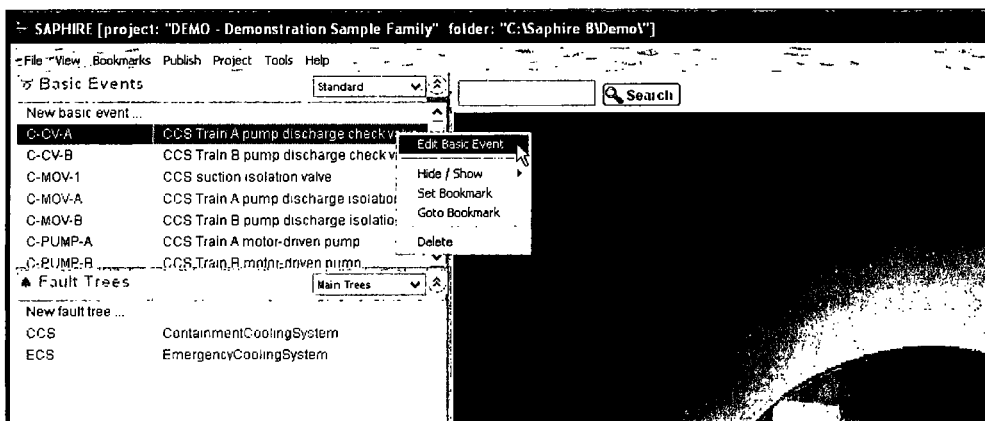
SAPHIRE [project: "DEMO - Demonstration Sample Family" folder: "C:\Saphire 8\Demo\"]

File View Bookmarks Publish Project Tools Help

Basic Events Standard

Search

New basic event ...

C-CV-A CCS Train A pump discharge check v

C-CV-B CCS Train B pump discharge check v

C-MOV-1 CCS suction isolation valve

C-MOV-A CCS Train A pump discharge isolatio

C-MOV-B CCS Train B pump discharge isolatio

C-PUMP-A CCS Train A motor-driven pump

C-PUMP-B CCS Train B motor-driven pump

Edit Basic Event

Hide / Show

Set Bookmark

Goto Bookmark

Delete

Fault Trees Main Trees

New fault tree ...

CCS ContainmentCoolingSystem

ECS EmergencyCoolingSystem